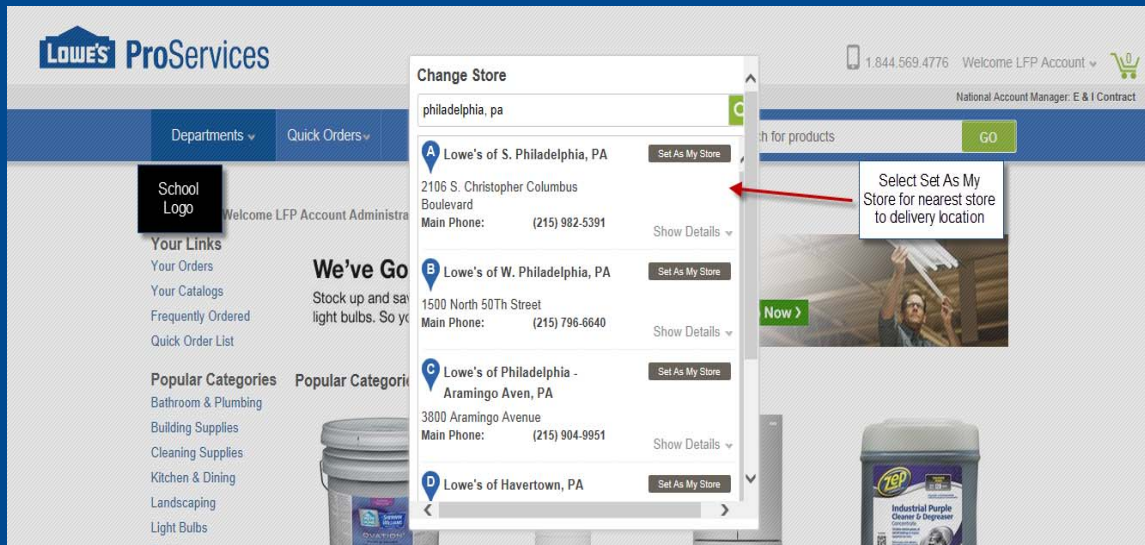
LOWE'S ProServices

1.844.569.4776 Welcome LFP Account

0

National Account Manager: E & I Contract

Departments Quick Orders

h for products GO

School Logo

Welcome LFP Account Administra

Your Links
Your Orders
Your Catalogs
Frequently Ordered
Quick Order List

We've Go

Stock up and sa light bulbs. So yo

Now ›

Popular Categories
Bathroom & Plumbing
Building Supplies
Cleaning Supplies
Kitchen & Dining
Landscaping
Light Bulbs

Popular Categorie

Change Store

philadelphia, pa

A Lowe's of S. Philadelphia, PA Set As My Store
2106 S. Christopher Columbus Boulevard
Main Phone: (215) 982-5391
Show Details

B Lowe's of W. Philadelphia, PA Set As My Store
1500 North 50Th Street
Main Phone: (215) 796-6640
Show Details

C Lowe's of Philadelphia - Aramingo Aven, PA Set As My Store
3800 Aramingo Avenue
Main Phone: (215) 904-9951
Show Details

D Lowe's of Havertown, PA Set As My Store

Select Set As My Store for nearest store to delivery location

ZEP
Industrial Purple Cleaner & Degreaser